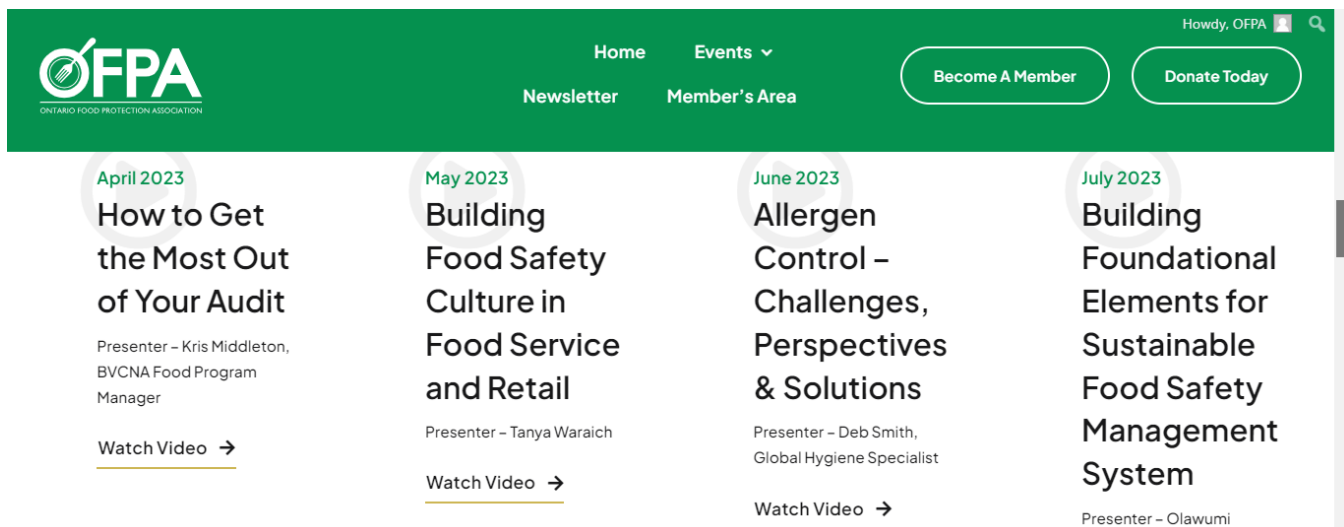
Howdy, OFPA

OFPA
ONTARIO FOOD PROTECTION ASSOCIATION

Home
Events
Newsletter
Member's Area

Become A Member
Donate Today

April 2023
How to Get the Most Out of Your Audit
Presenter – Kris Middleton, BVCNA Food Program Manager
Watch Video →

May 2023
Building Food Safety Culture in Food Service and Retail
Presenter – Tanya Waraich
Watch Video →

June 2023
Allergen Control – Challenges, Perspectives & Solutions
Presenter – Deb Smith, Global Hygiene Specialist
Watch Video →

July 2023
Building Foundational Elements for Sustainable Food Safety Management System
Presenter – Olawumi